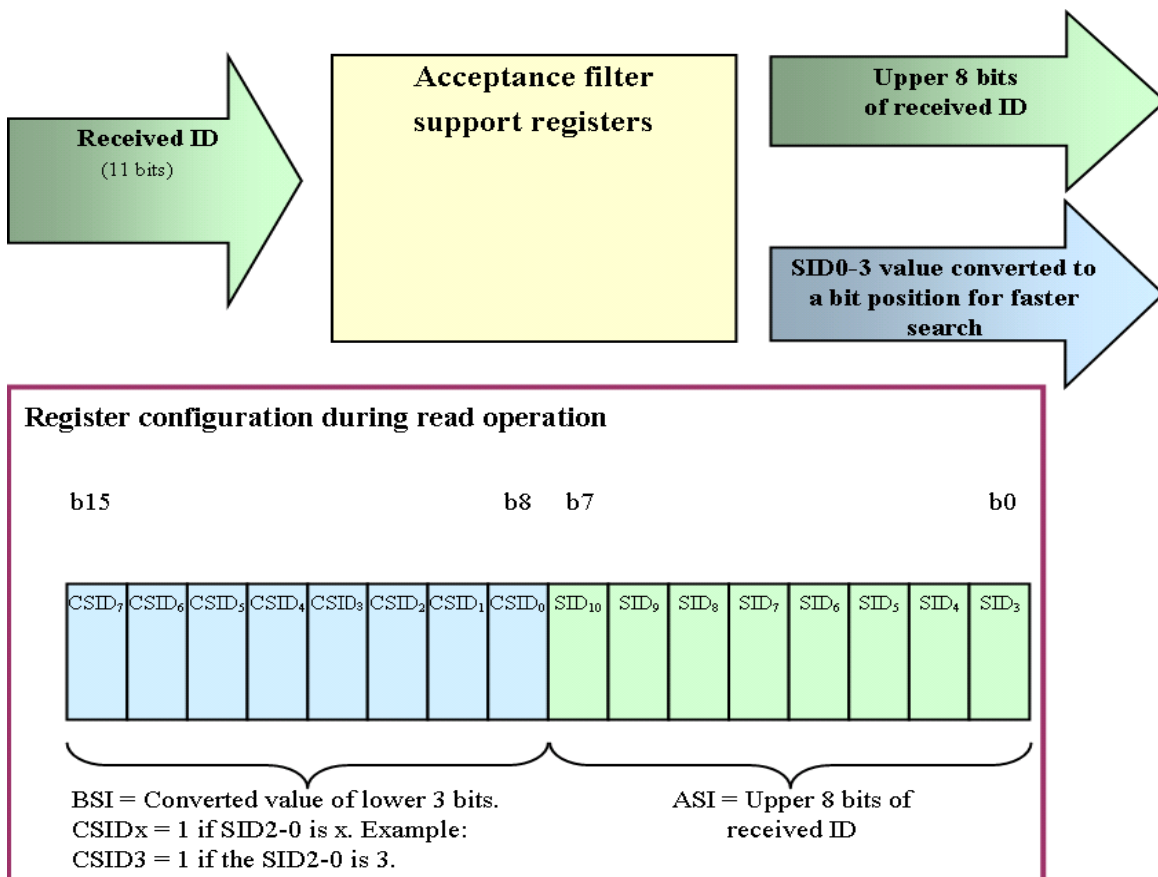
Received ID
(11 bits)

Acceptance filter support registers

Upper 8 bits of received ID

SID0-3 value converted to a bit position for faster search

Register configuration during read operation

b15 b8 b7 b0

| $CSID_7$ | $CSID_6$ | $CSID_5$ | $CSID_4$ | $CSID_3$ | $CSID_2$ | $CSID_1$ | $CSID_0$ | $SID_{10}$ | $SID_9$ | $SID_8$ | $SID_7$ | $SID_6$ | $SID_5$ | $SID_4$ | $SID_3$ |
|---|---|---|---|---|---|---|---|---|---|---|---|---|---|---|---|

BSI = Converted value of lower 3 bits. CSIDx = 1 if SID2-0 is x. Example: CSID3 = 1 if the SID2-0 is 3.

ASI = Upper 8 bits of received ID